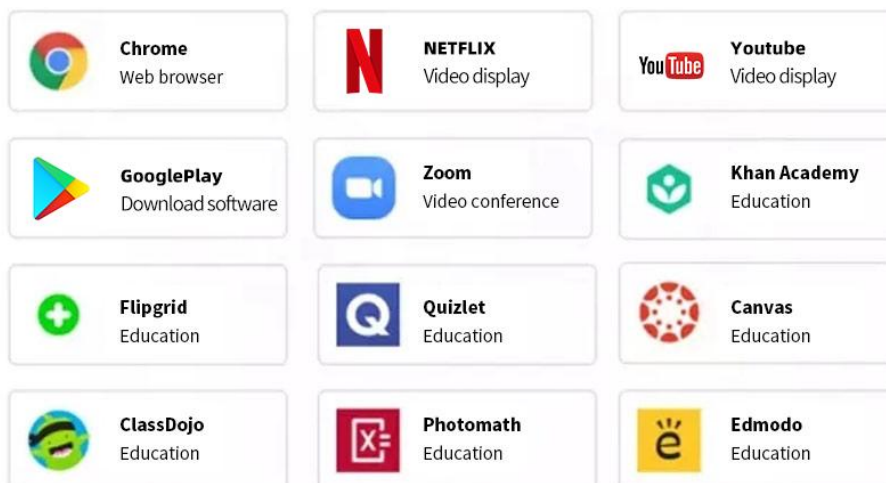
Chrome
Web browser

NETFLIX
Video display

You Tube
Youtube
Video display

GooglePlay
Download software

Zoom
Video conference

Khan Academy
Education

Flipgrid
Education

Quizlet
Education

Canvas
Education

ClassDojo
Education

Photomath
Education

Edmodo
Education